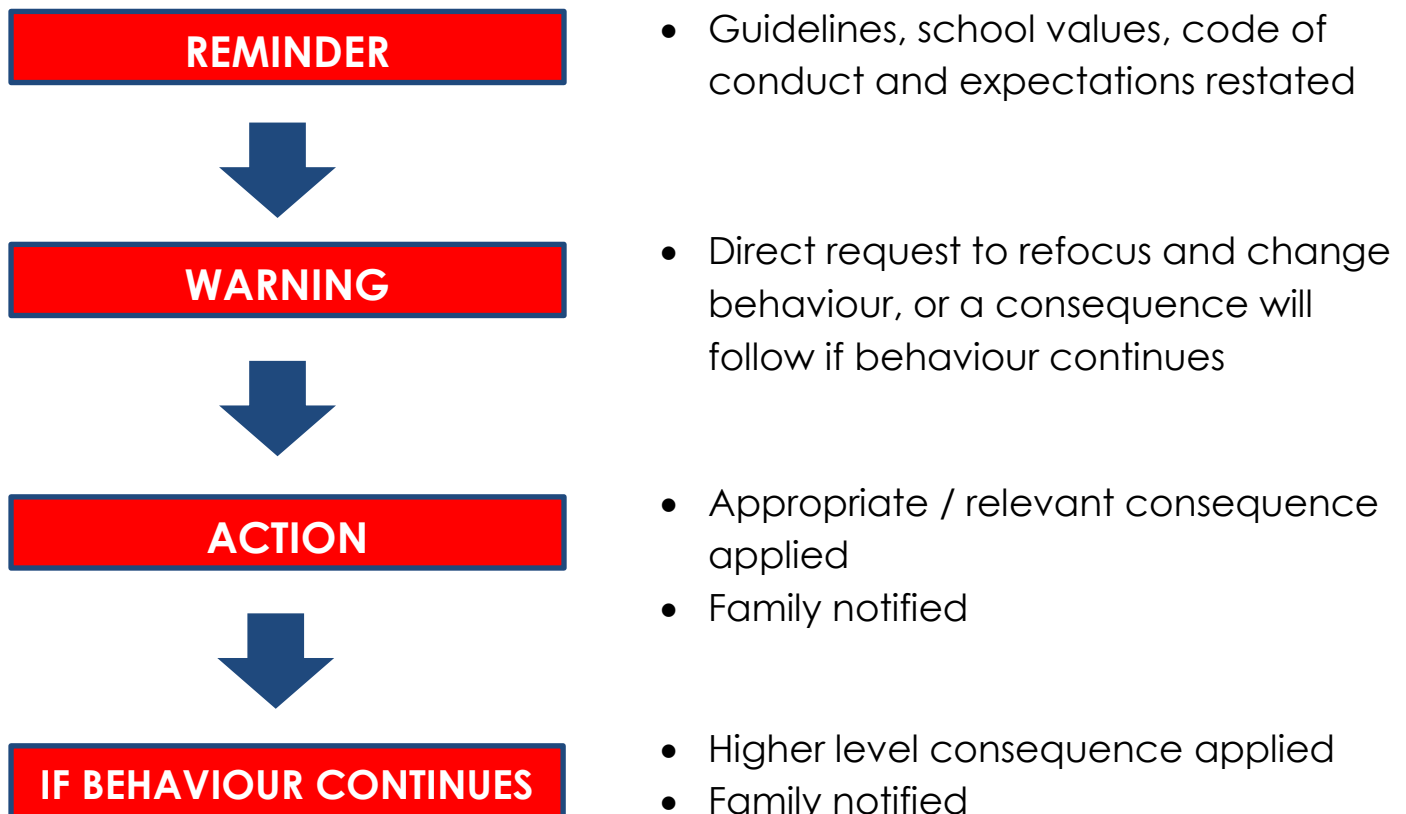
REMINDER

- Guidelines, school values, code of conduct and expectations restated

WARNING

- Direct request to refocus and change behaviour, or a consequence will follow if behaviour continues

ACTION

- Appropriate / relevant consequence applied
- Family notified

IF BEHAVIOUR CONTINUES

- Higher level consequence applied
- Family notified